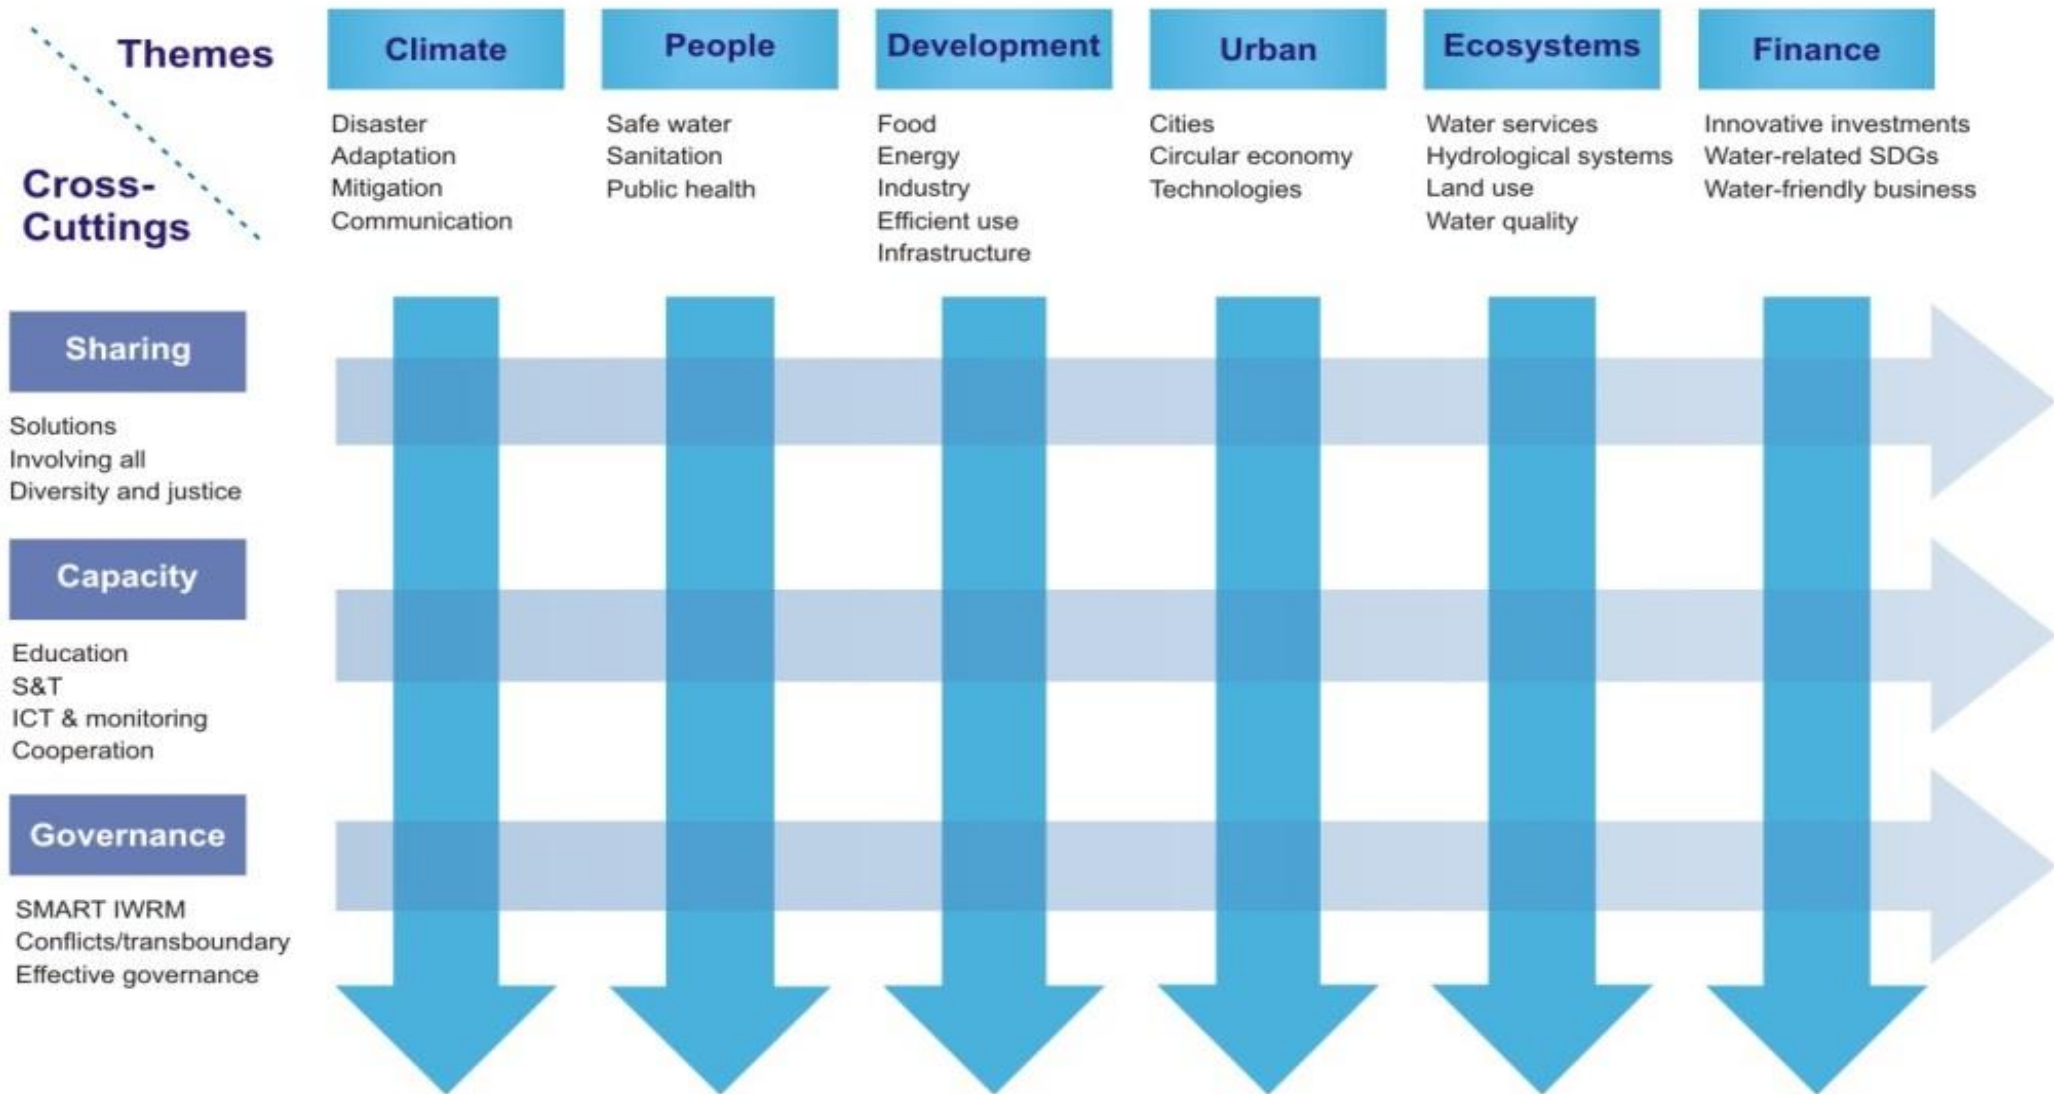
Themes

Cross-Cuttings

Climate

Disaster
Adaptation
Mitigation
Communication

People

Safe water
Sanitation
Public health

Development

Food
Energy
Industry
Efficient use
Infrastructure

Urban

Cities
Circular economy
Technologies

Ecosystems

Water services
Hydrological systems
Land use
Water quality

Finance

Innovative investments
Water-related SDGs
Water-friendly business

Sharing

Solutions
Involving all
Diversity and justice

Capacity

Education
S&T
ICT & monitoring
Cooperation

Governance

SMART IWRM
Conflicts/transboundary
Effective governance